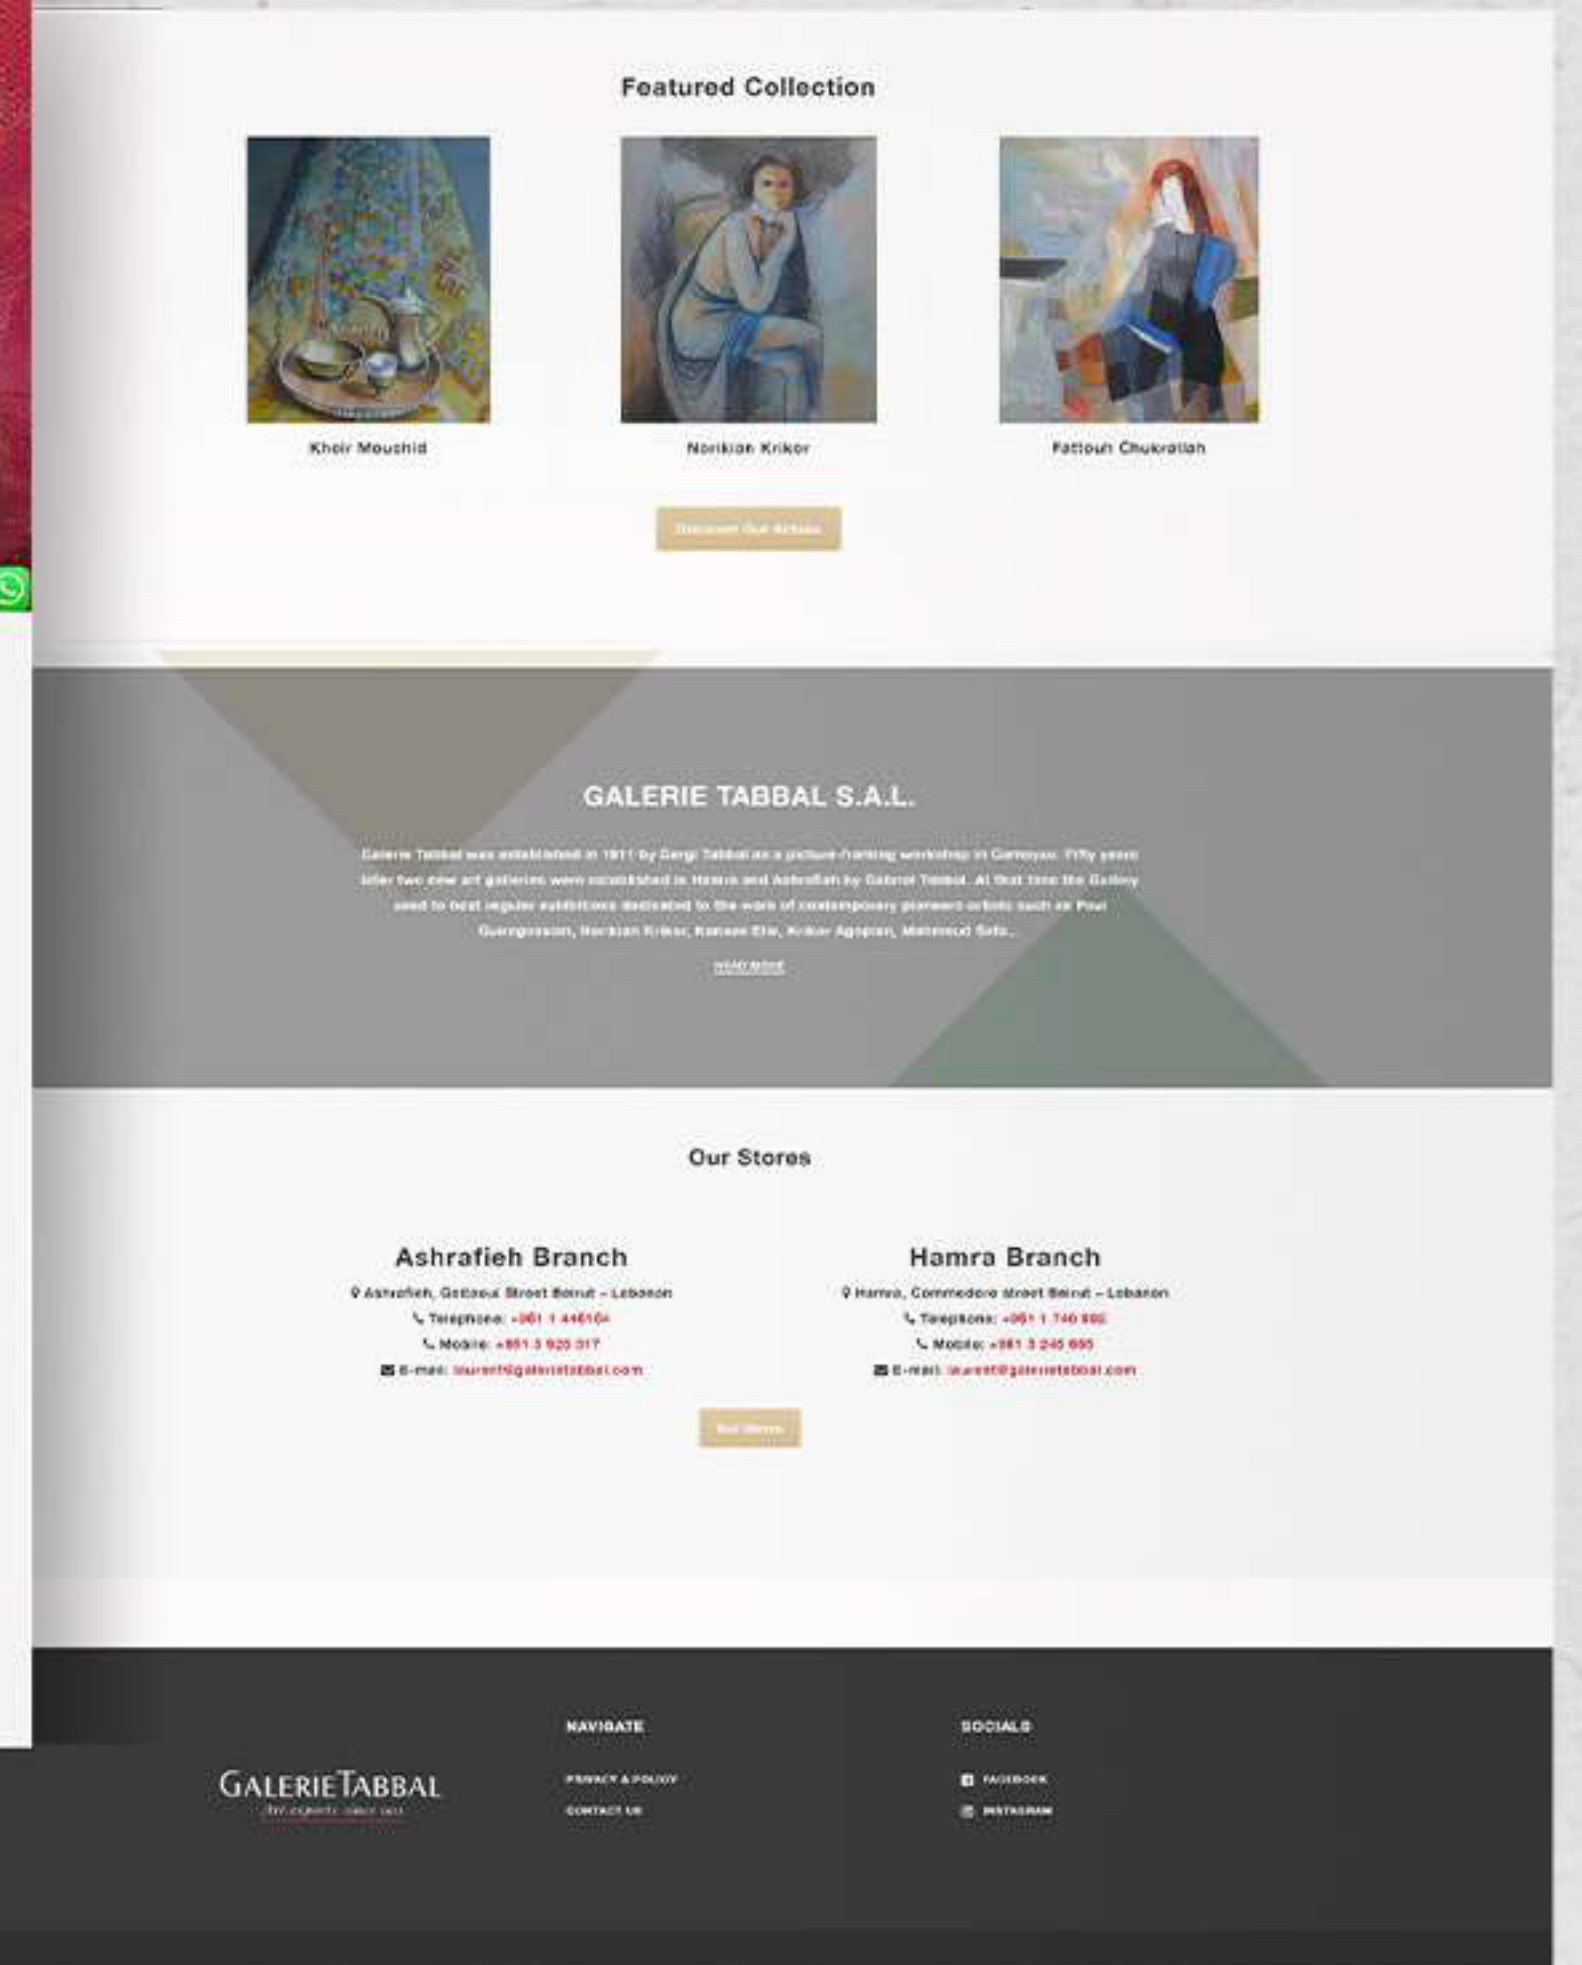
Featured Collection

Kheir Moushid

Norikian Krikor

Fattouh Chukrallah

Discover Our Artists

GALERIE TABBAL S.A.L.

Galerie Tabbal was established in 1911 by Gergi Tabbal as a picture-framing workshop in Gemayze. Fifty years later two new art galleries were established in Hamra and Ashrafieh by Gabriel Tabbal. At that time the Gallery used to host regular exhibitions dedicated to the work of contemporary pioneers artists such as Paul Guiragossian, Norikian Krikor, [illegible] Elie, Krikor Agopian, Mahmoud Safa...

READ MORE

Our Stores

Ashrafieh Branch

Ashrafieh, Gebeyze Street Beirut – Lebanon
Telephone: +961 1 446104
Mobile: +961 3 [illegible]
E-mail: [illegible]@galerietabbal.com

Hamra Branch

Hamra, Commodore street Beirut – Lebanon
Telephone: +961 1 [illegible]
Mobile: +961 3 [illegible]
E-mail: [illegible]@galerietabbal.com

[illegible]

GALERIE TABBAL
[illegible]

NAVIGATE

PRIVACY & POLICY
CONTACT US

SOCIALS

FACEBOOK
INSTAGRAM